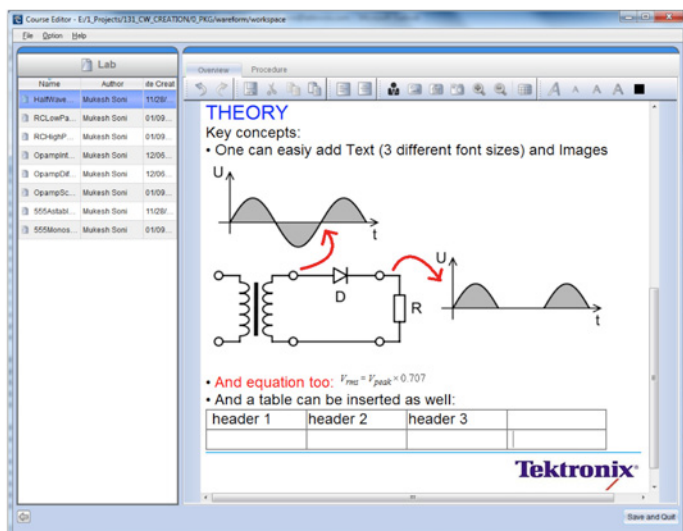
Course Editor - E:/1_Projects/131_CW_CREATION/0_PKG/wareform/workspace

File Option Help

Lab

| Name | Author | de Creat |
|---|---|---|
| HalfWave... | Mukesh Soni | 11/28/... |
| RCLowPa... | Mukesh Soni | 01/09... |
| RCHighP... | Mukesh Soni | 01/09... |
| OpampInt... | Mukesh Soni | 12/06... |
| OpampDif... | Mukesh Soni | 12/06... |
| OpampSc... | Mukesh Soni | 01/09... |
| 555Astabl... | Mukesh Soni | 11/28/... |
| 555Monos... | Mukesh Soni | 01/09... |

Overview Procedure

A A A A

THEORY

Key concepts:

• One can easily add Text (3 different font sizes) and Images

U

t

D

R

U

t

• And equation too: $V_{rms} = V_{peak} \times 0.707$

• And a table can be inserted as well:

| header 1 | header 2 | header 3 | |
|---|---|---|---|
| | | | |

Tektronix

Save and Quit